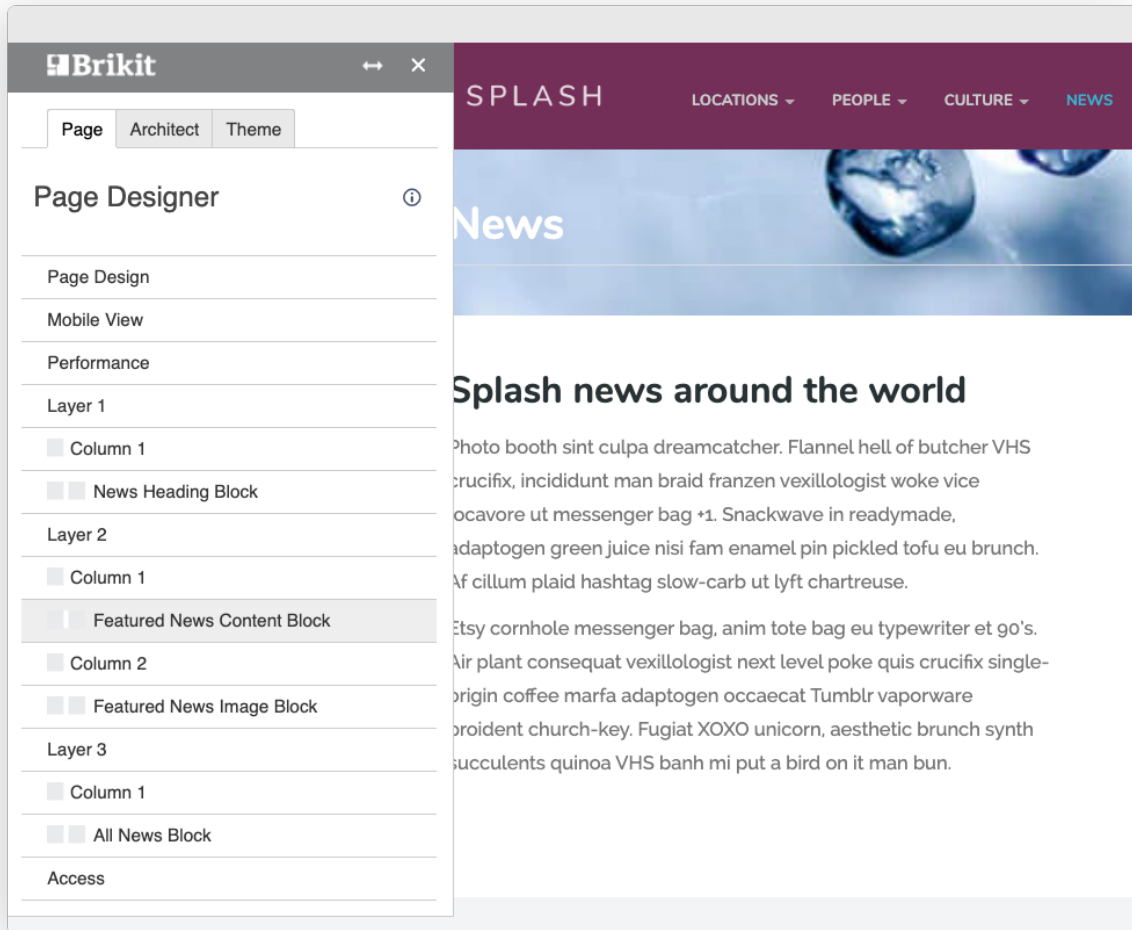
Brikit ↔ ×

Page | Architect | Theme

Page Designer ⓘ

Page Design
Mobile View
Performance
Layer 1
Column 1
News Heading Block
Layer 2
Column 1
Featured News Content Block
Column 2
Featured News Image Block
Layer 3
Column 1
All News Block
Access

SPLASH

LOCATIONS PEOPLE CULTURE NEWS

News

Splash news around the world

Photo booth sint culpa dreamcatcher. Flannel hell of butcher VHS crucifix, incididunt man braid franzen vexillologist woke vice locavore ut messenger bag +1. Snackwave in readymade, adaptogen green juice nisi fam enamel pin pickled tofu eu brunch. Af cillum plaid hashtag slow-carb ut lyft chartreuse.

Etsy cornhole messenger bag, anim tote bag eu typewriter et 90's. Air plant consequat vexillologist next level poke quis crucifix single-origin coffee marfa adaptogen occaecat Tumblr vaporware proident church-key. Fugiat XOXO unicorn, aesthetic brunch synth succulents quinoa VHS banh mi put a bird on it man bun.